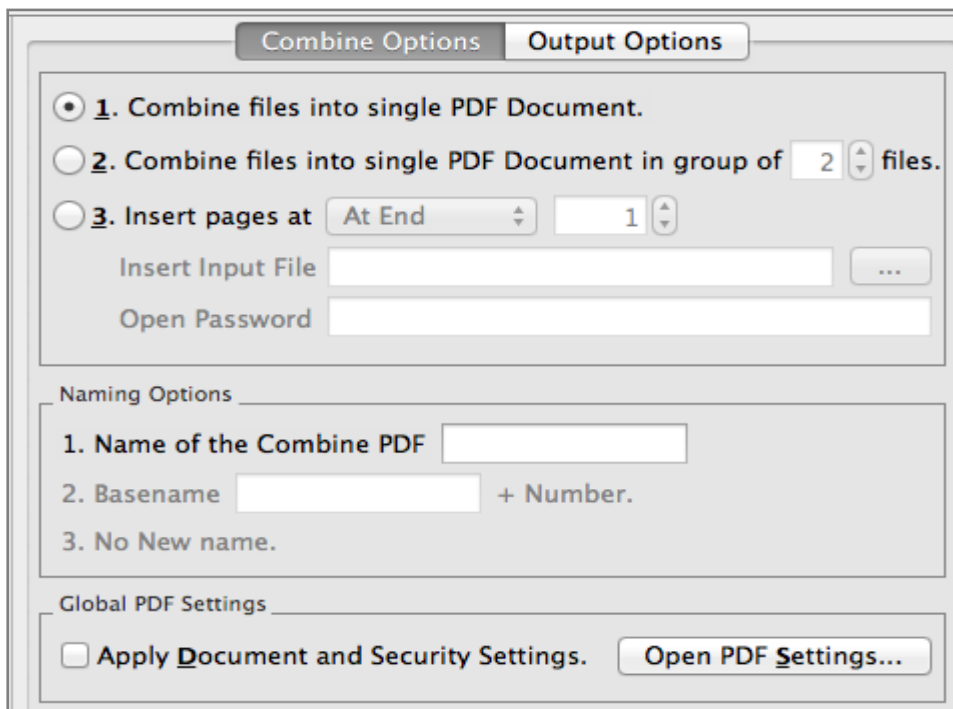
Combine Options | Output Options

1. Combine files into single PDF Document.

2. Combine files into single PDF Document in group of 2 files.

3. Insert pages at At End 1

Insert Input File ...

Open Password

Naming Options

1. Name of the Combine PDF

2. Basename + Number.

3. No New name.

Global PDF Settings

Apply Document and Security Settings.

Open PDF Settings...